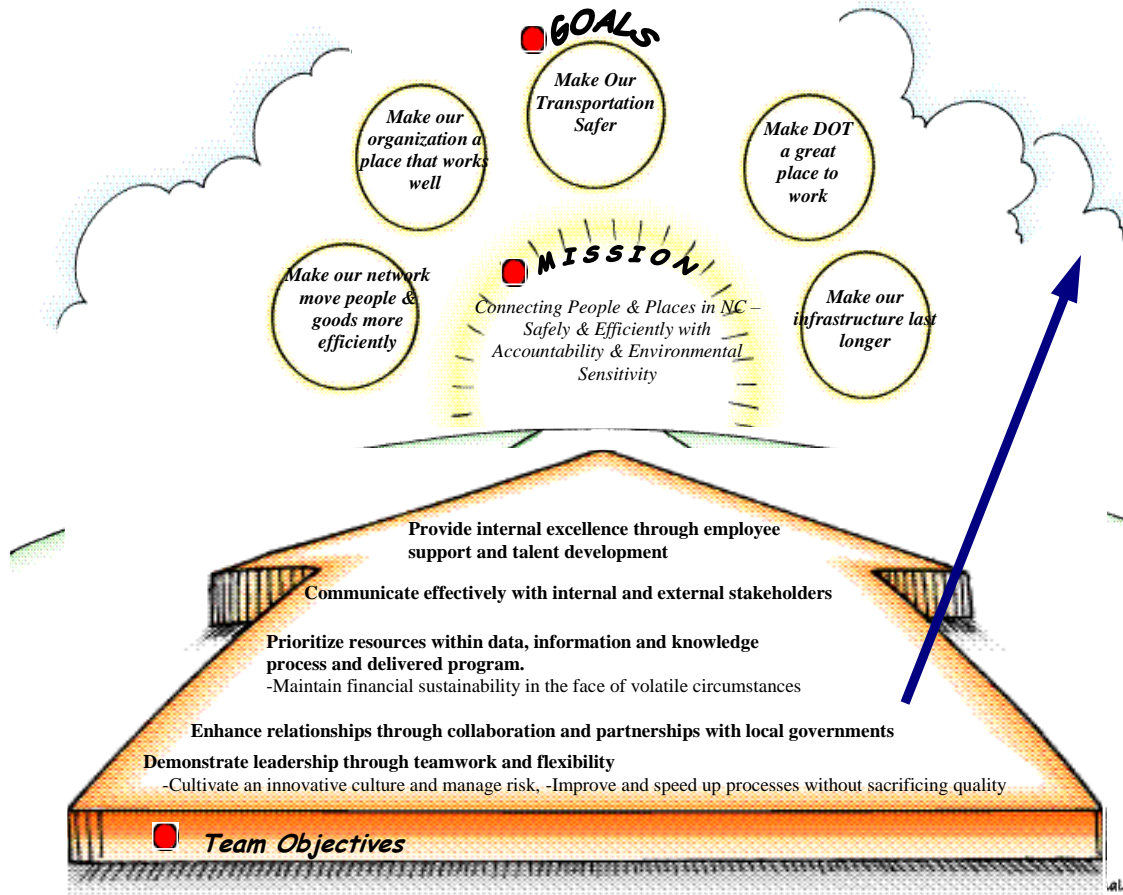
GOALS

Make our organization a place that works well

Make Our Transportation Safer

Make DOT a great place to work

Make our network move people & goods more efficiently

MISSION

Connecting People & Places in NC – Safely & Efficiently with Accountability & Environmental Sensitivity

Make our infrastructure last longer

Provide internal excellence through employee support and talent development

Communicate effectively with internal and external stakeholders

Prioritize resources within data, information and knowledge process and delivered program.
-Maintain financial sustainability in the face of volatile circumstances

Enhance relationships through collaboration and partnerships with local governments

Demonstrate leadership through teamwork and flexibility
-Cultivate an innovative culture and manage risk, -Improve and speed up processes without sacrificing quality

Team Objectives